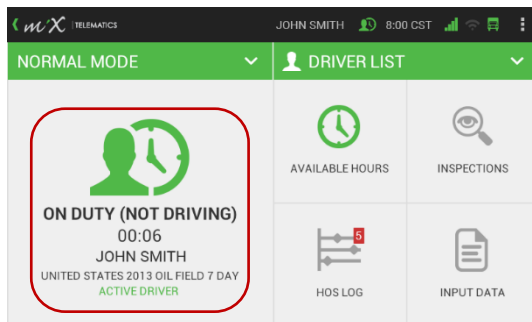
MiX TELEMATICS

JOHN SMITH 8:00 CST

NORMAL MODE

DRIVER LIST

ON DUTY (NOT DRIVING)
00:06
JOHN SMITH
UNITED STATES 2013 OIL FIELD 7 DAY
ACTIVE DRIVER

AVAILABLE HOURS

INSPECTIONS

5

HOS LOG

INPUT DATA